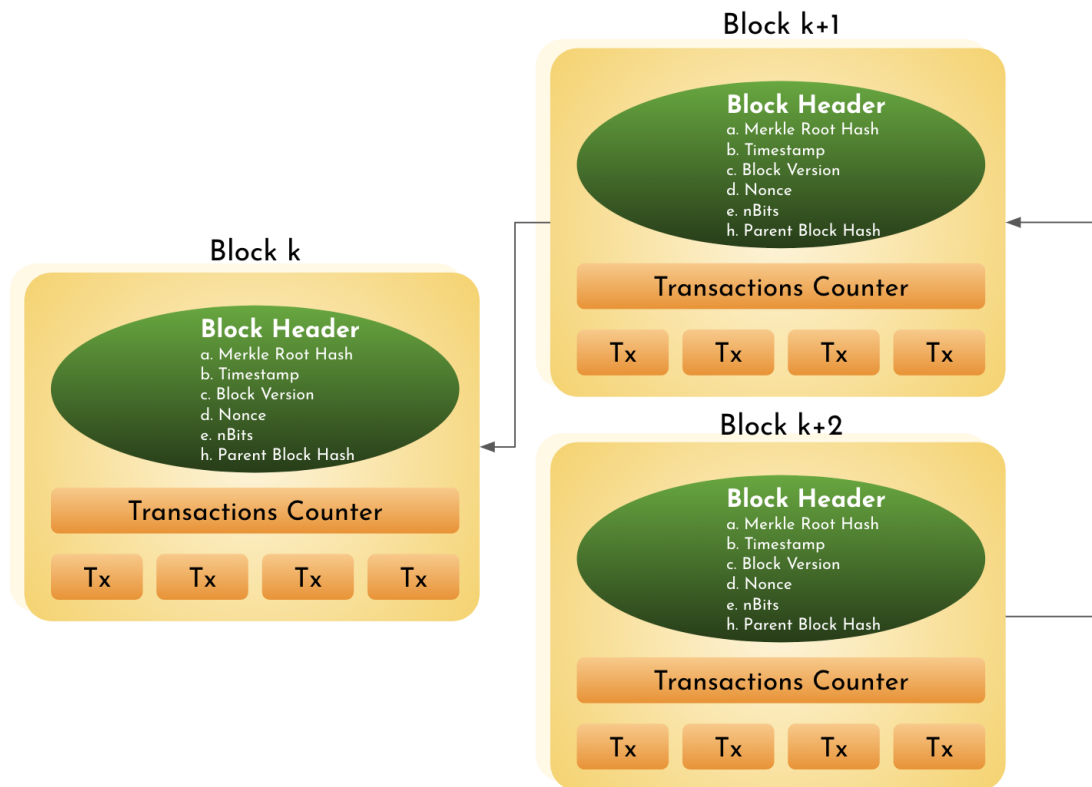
Block k+1

Block Header
a. Merkle Root Hash
b. Timestamp
c. Block Version
d. Nonce
e. nBits
h. Parent Block Hash

Transactions Counter

Tx Tx Tx Tx

Block k

Block Header
a. Merkle Root Hash
b. Timestamp
c. Block Version
d. Nonce
e. nBits
h. Parent Block Hash

Transactions Counter

Tx Tx Tx Tx

Block k+2

Block Header
a. Merkle Root Hash
b. Timestamp
c. Block Version
d. Nonce
e. nBits
h. Parent Block Hash

Transactions Counter

Tx Tx Tx Tx